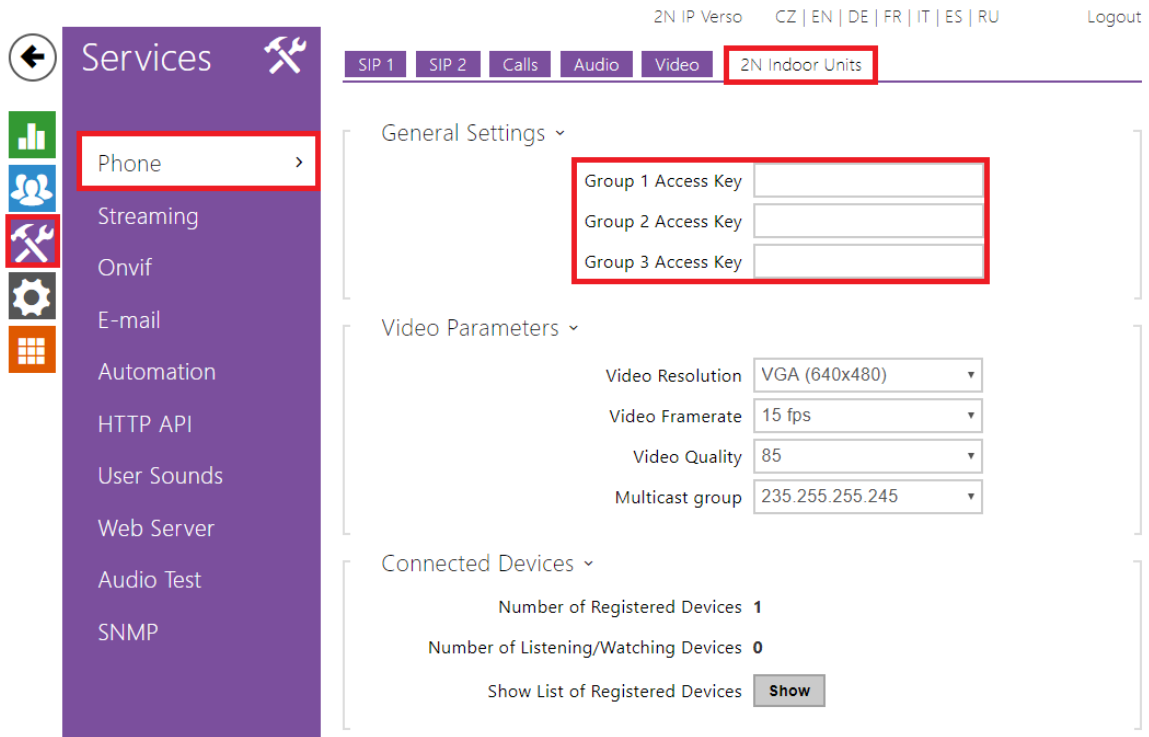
2N IP Verso CZ | EN | DE | FR | IT | ES | RU Logout

Services

Phone ›
Streaming
Onvif
E-mail
Automation
HTTP API
User Sounds
Web Server
Audio Test
SNMP

SIP 1 SIP 2 Calls Audio Video 2N Indoor Units

General Settings ˅

Group 1 Access Key
Group 2 Access Key
Group 3 Access Key

Video Parameters ˅

Video Resolution VGA (640x480)
Video Framerate 15 fps
Video Quality 85
Multicast group 235.255.255.245

Connected Devices ˅

Number of Registered Devices 1
Number of Listening/Watching Devices 0
Show List of Registered Devices Show